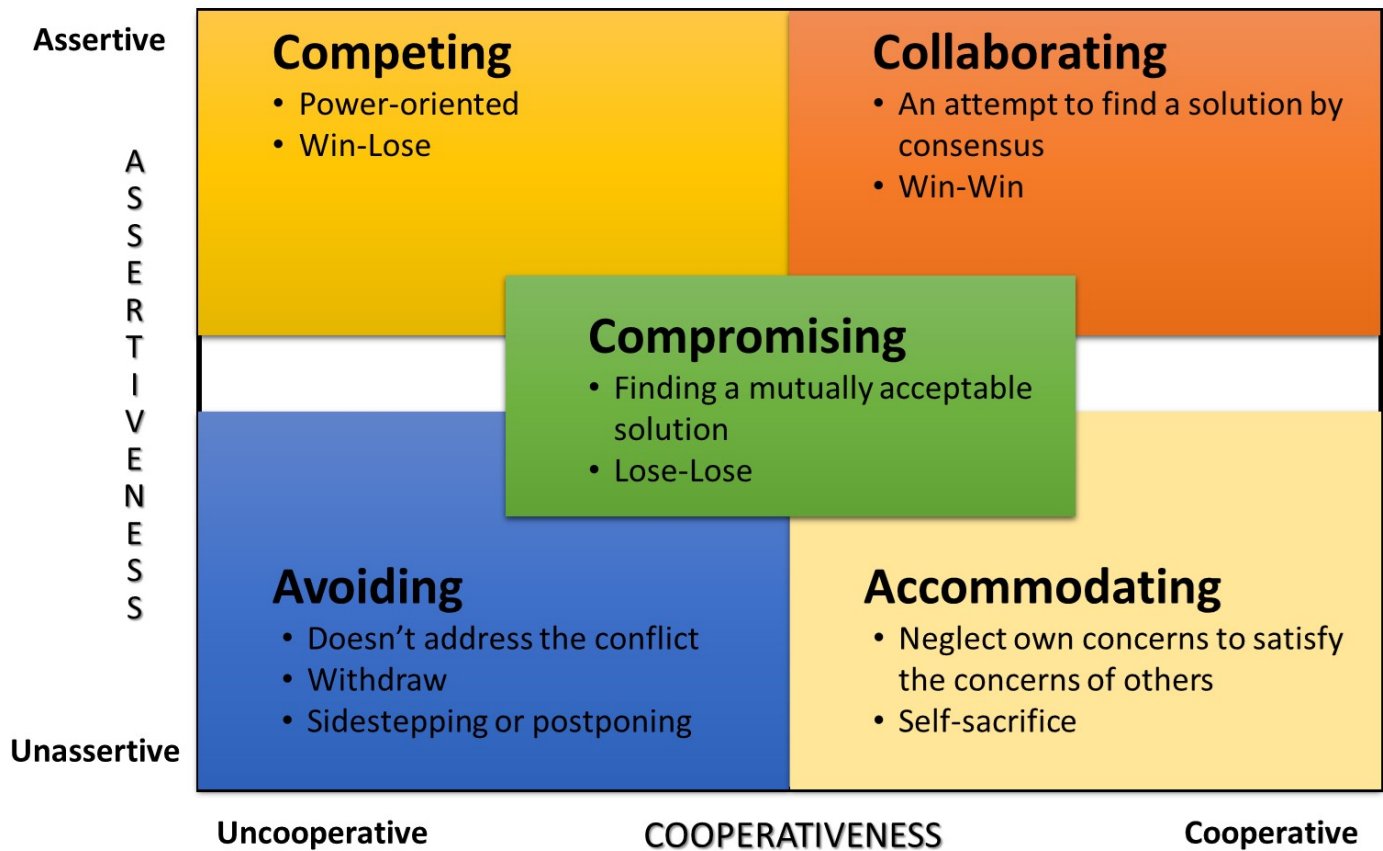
Assertive

ASSERTIVENESS

Unassertive

Competing
• Power-oriented
• Win-Lose

Collaborating
• An attempt to find a solution by consensus
• Win-Win

Compromising
• Finding a mutually acceptable solution
• Lose-Lose

Avoiding
• Doesn’t address the conflict
• Withdraw
• Sidestepping or postponing

Accommodating
• Neglect own concerns to satisfy the concerns of others
• Self-sacrifice

Uncooperative

COOPERATIVENESS

Cooperative